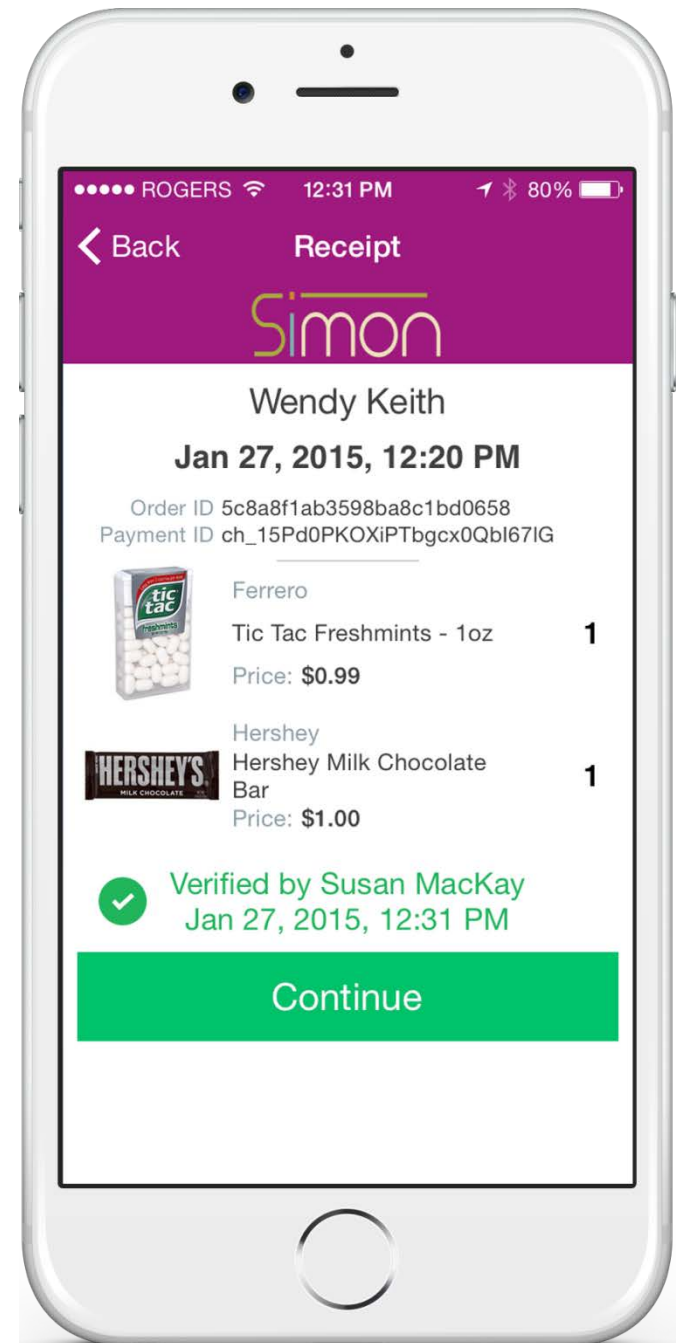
●●●●● ROGERS 12:31 PM 80%

Back Receipt

Simon

Wendy Keith

Jan 27, 2015, 12:20 PM

Order ID 5c8a8f1ab3598ba8c1bd0658
Payment ID ch_15Pd0PKOXiPTbgcx0QbI67IG

tic tac freshmints

Ferrero
Tic Tac Freshmints - 1oz 1
Price: $0.99

HERSHEY'S MILK CHOCOLATE

Hershey
Hershey Milk Chocolate Bar 1
Price: $1.00

Verified by Susan MacKay
Jan 27, 2015, 12:31 PM

Continue